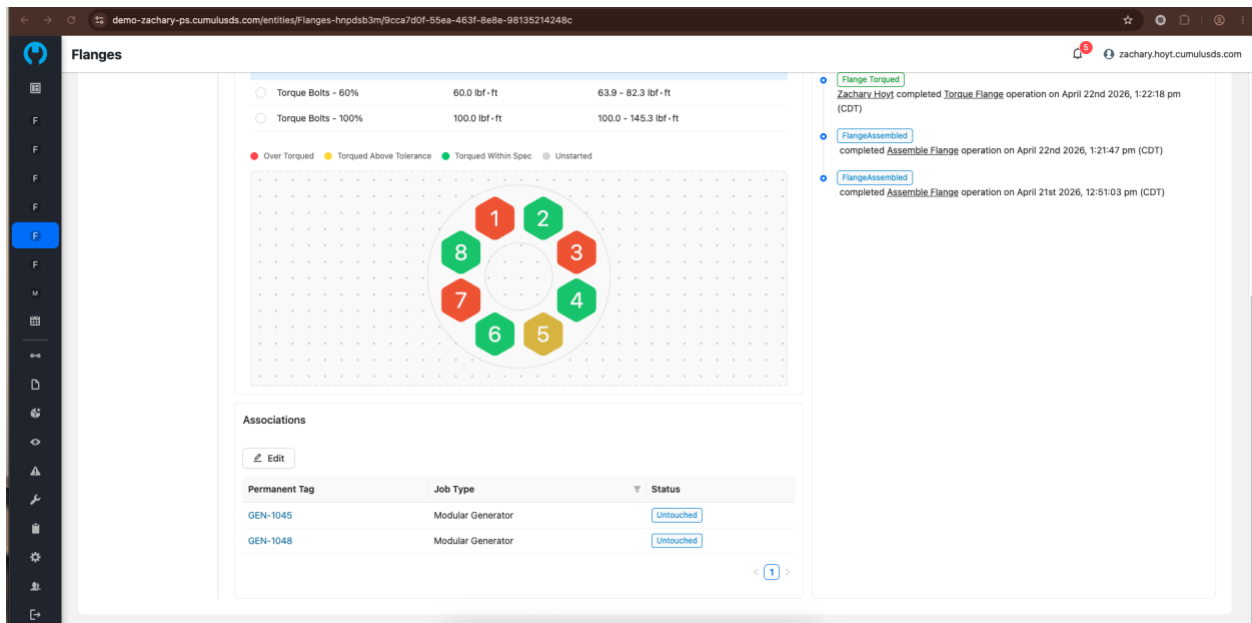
demo-zachary-ps.cumulusds.com/entities/Flanges-hnpdsb3m/9cca7d0f-55ea-463f-8e8e-98135214248c

Flanges

5

zachary.hoyt.cumulusds.com

F
F
F
F
F
F
M

| | | |
|---|---|---|
| Torque Bolts - 60% | 60.0 lbf·ft | 63.9 - 82.3 lbf·ft |
| Torque Bolts - 100% | 100.0 lbf·ft | 100.0 - 145.3 lbf·ft |

Over Torqued  Torqued Above Tolerance  Torqued Within Spec  Unstarted

1 2 8 3 7 4 6 5

Associations

Edit

| Permanent Tag | Job Type | Status |
|---|---|---|
| GEN-1045 | Modular Generator | Untouched |
| GEN-1048 | Modular Generator | Untouched |

1

Flange Torqued
Zachary Hoyt completed Torque Flange operation on April 22nd 2026, 1:22:18 pm (CDT)

FlangeAssembled
completed Assemble Flange operation on April 22nd 2026, 1:21:47 pm (CDT)

FlangeAssembled
completed Assemble Flange operation on April 21st 2026, 12:51:03 pm (CDT)